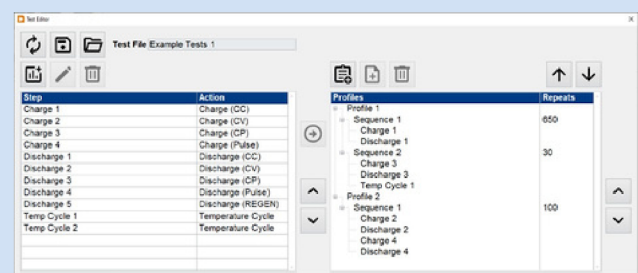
Test Editor

Test File Example Tests 1

| Step | Action |
|---|---|
| Charge 1 | Charge (CC) |
| Charge 2 | Charge (CV) |
| Charge 3 | Charge (CP) |
| Charge 4 | Charge (Pulse) |
| Discharge 1 | Discharge (CC) |
| Discharge 2 | Discharge (CV) |
| Discharge 3 | Discharge (CP) |
| Discharge 4 | Discharge (Pulse) |
| Discharge 5 | Discharge (REGEN) |
| Temp Cycle 1 | Temperature Cycle |
| Temp Cycle 2 | Temperature Cycle |

| Profiles | Repeats |
|---|---|
| Profile 1 | |
| Sequence 1 | 650 |
| Charge 1 | |
| Discharge 1 | |
| Sequence 2 | 30 |
| Charge 3 | |
| Discharge 3 | |
| Temp Cycle 1 | |
| Profile 2 | |
| Sequence 1 | 100 |
| Charge 2 | |
| Discharge 2 | |
| Charge 4 | |
| Discharge 4 | |